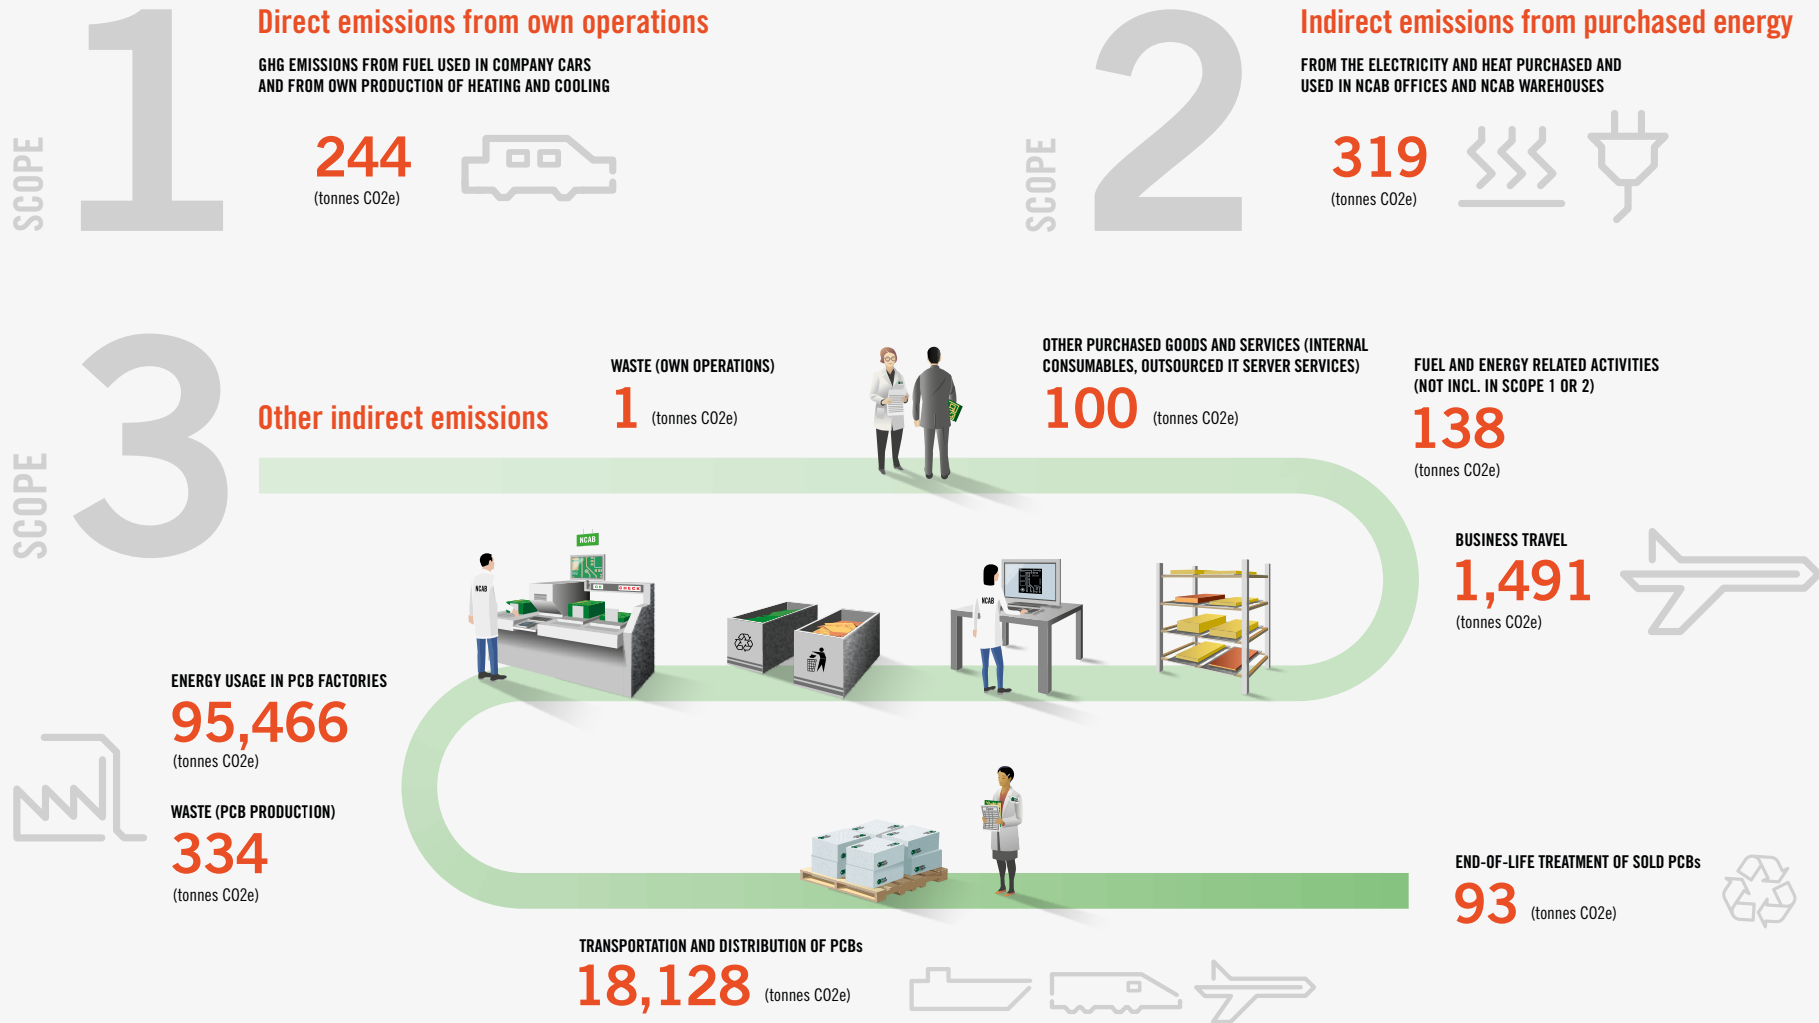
SCOPE 1

Direct emissions from own operations

GHG EMISSIONS FROM FUEL USED IN COMPANY CARS AND FROM OWN PRODUCTION OF HEATING AND COOLING

244
(tonnes CO2e)

SCOPE 2

Indirect emissions from purchased energy

FROM THE ELECTRICITY AND HEAT PURCHASED AND USED IN NCAB OFFICES AND NCAB WAREHOUSES

319
(tonnes CO2e)

SCOPE 3

Other indirect emissions

WASTE (OWN OPERATIONS)
1 (tonnes CO2e)

OTHER PURCHASED GOODS AND SERVICES (INTERNAL CONSUMABLES, OUTSOURCED IT SERVER SERVICES)
100 (tonnes CO2e)

FUEL AND ENERGY RELATED ACTIVITIES (NOT INCL. IN SCOPE 1 OR 2)
138
(tonnes CO2e)

BUSINESS TRAVEL
1,491
(tonnes CO2e)

NCAB

NCAB

NCAB

ENERGY USAGE IN PCB FACTORIES
95,466
(tonnes CO2e)

WASTE (PCB PRODUCTION)
334
(tonnes CO2e)

END-OF-LIFE TREATMENT OF SOLD PCBs
93 (tonnes CO2e)

TRANSPORTATION AND DISTRIBUTION OF PCBs
18,128 (tonnes CO2e)